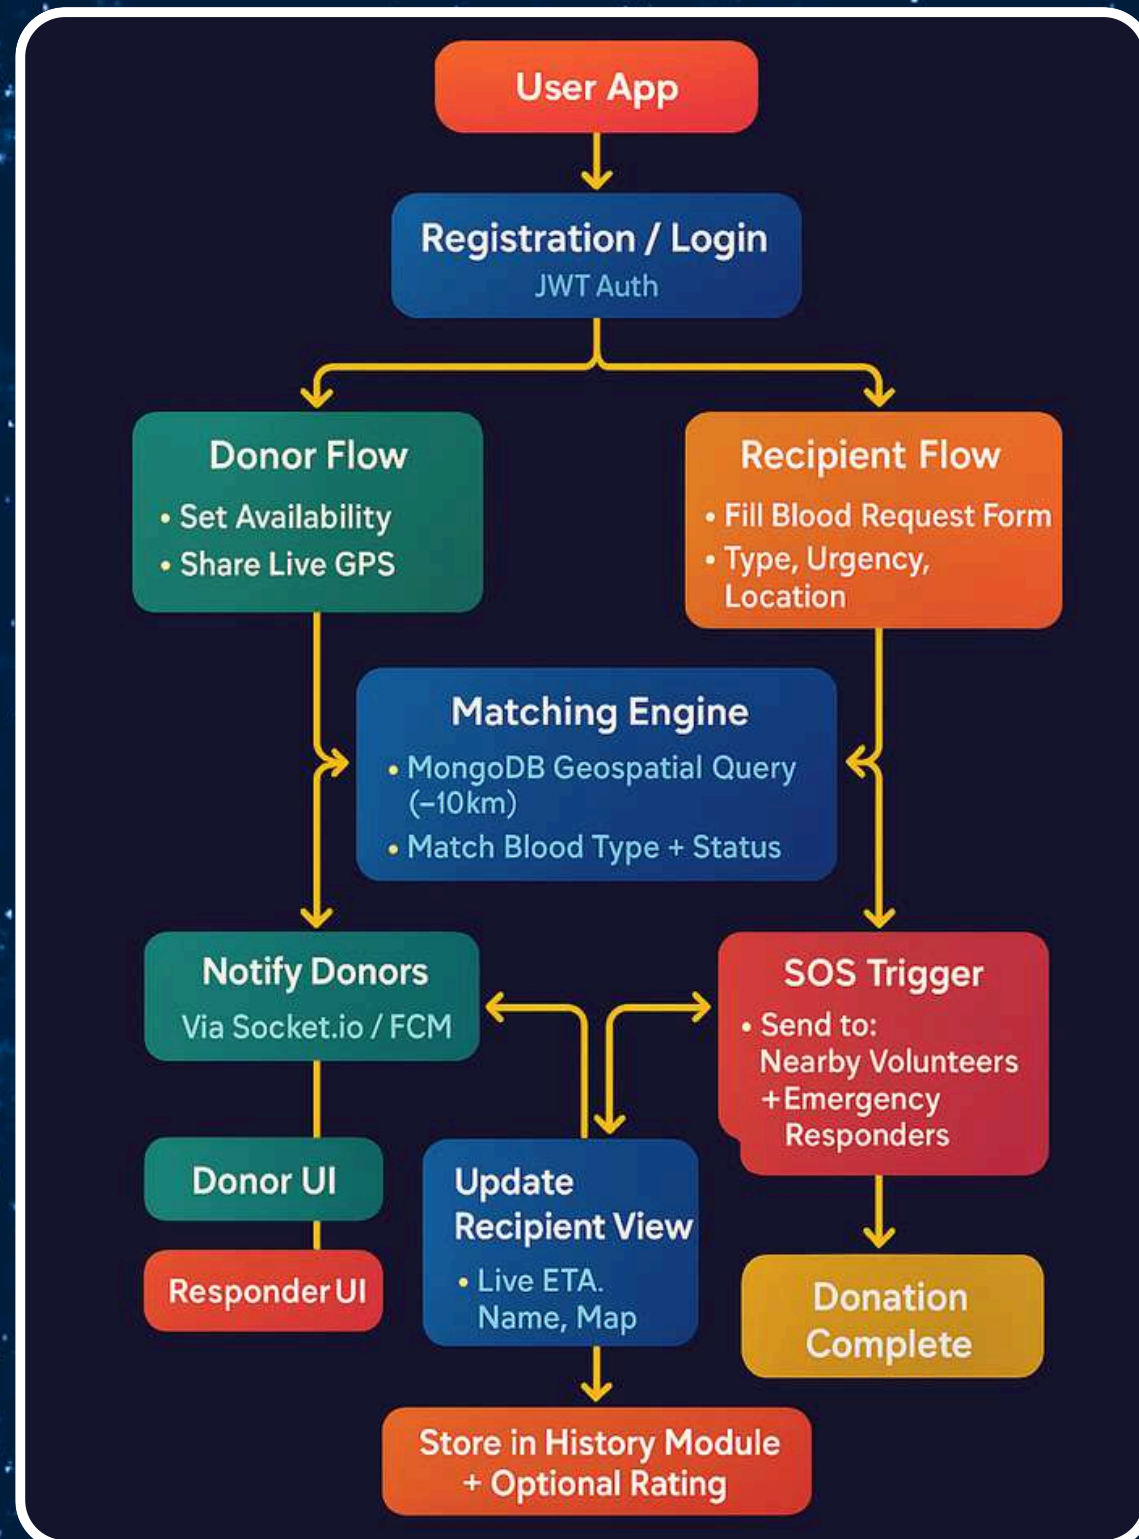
User App

Registration / Login
JWT Auth

Donor Flow
• Set Availability
• Share Live GPS

Recipient Flow
• Fill Blood Request Form
• Type, Urgency, Location

Matching Engine
• MongoDB Geospatial Query (–10km)
• Match Blood Type + Status

Notify Donors
Via Socket.io / FCM

SOS Trigger
• Send to: Nearby Volunteers +Emergency Responders

Donor UI

Responder UI

Update Recipient View
• Live ETA. Name, Map

Donation Complete

Store in History Module + Optional Rating